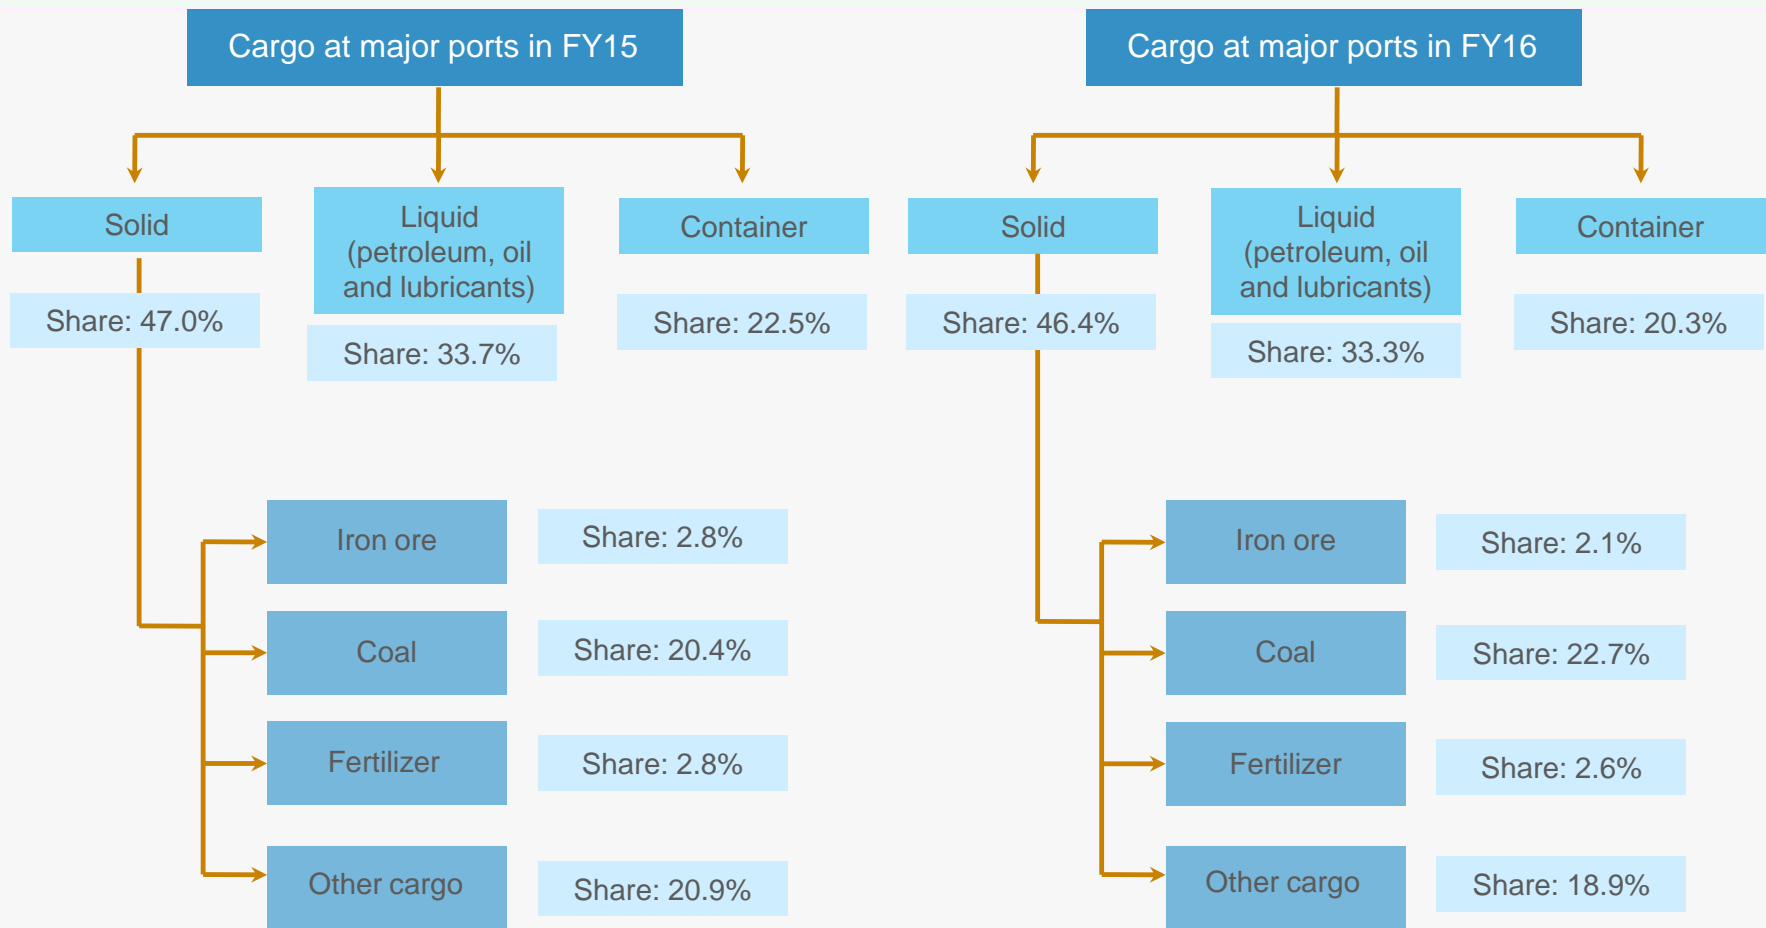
Cargo at major ports in FY15

Solid

Share: 47.0%

Liquid (petroleum, oil and lubricants)

Share: 33.7%

Container

Share: 22.5%

Iron ore

Share: 2.8%

Coal

Share: 20.4%

Fertilizer

Share: 2.8%

Other cargo

Share: 20.9%

Cargo at major ports in FY16

Solid

Share: 46.4%

Liquid (petroleum, oil and lubricants)

Share: 33.3%

Container

Share: 20.3%

Iron ore

Share: 2.1%

Coal

Share: 22.7%

Fertilizer

Share: 2.6%

Other cargo

Share: 18.9%